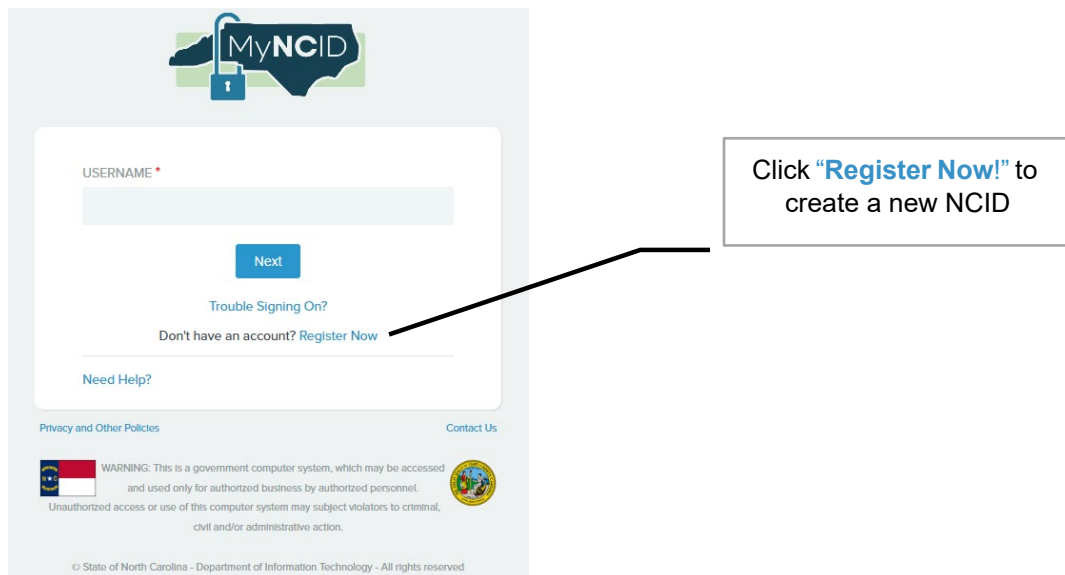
MyNCID

USERNAME *

Next

Trouble Signing On?

Don't have an account? Register Now

Need Help?

Privacy and Other Policies

Contact Us

WARNING: This is a government computer system, which may be accessed and used only for authorized business by authorized personnel. Unauthorized access or use of this computer system may subject violators to criminal, civil and/or administrative action.

© State of North Carolina - Department of Information Technology - All rights reserved

Click "Register Now!" to create a new NCID